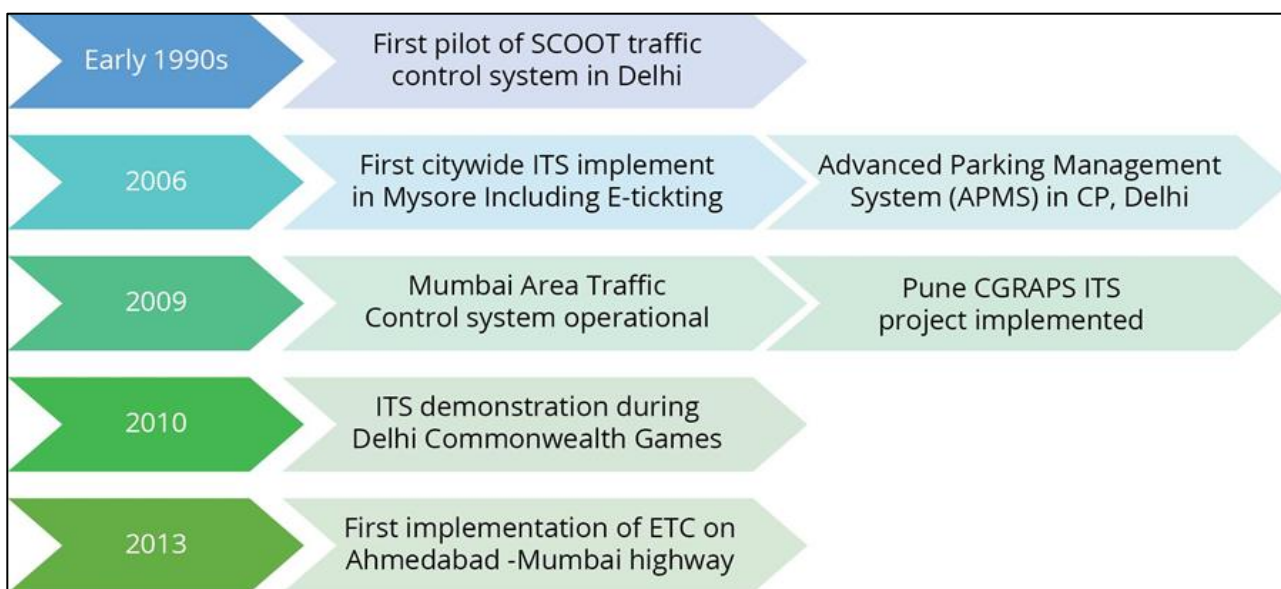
Early 1990s
First pilot of SCOOT traffic control system in Delhi

2006
First citywide ITS implement in Mysore Including E-tickting
Advanced Parking Management System (APMS) in CP, Delhi

2009
Mumbai Area Traffic Control system operational
Pune CGRAPS ITS project implemented

2010
ITS demonstration during Delhi Commonwealth Games

2013
First implementation of ETC on Ahmedabad -Mumbai highway